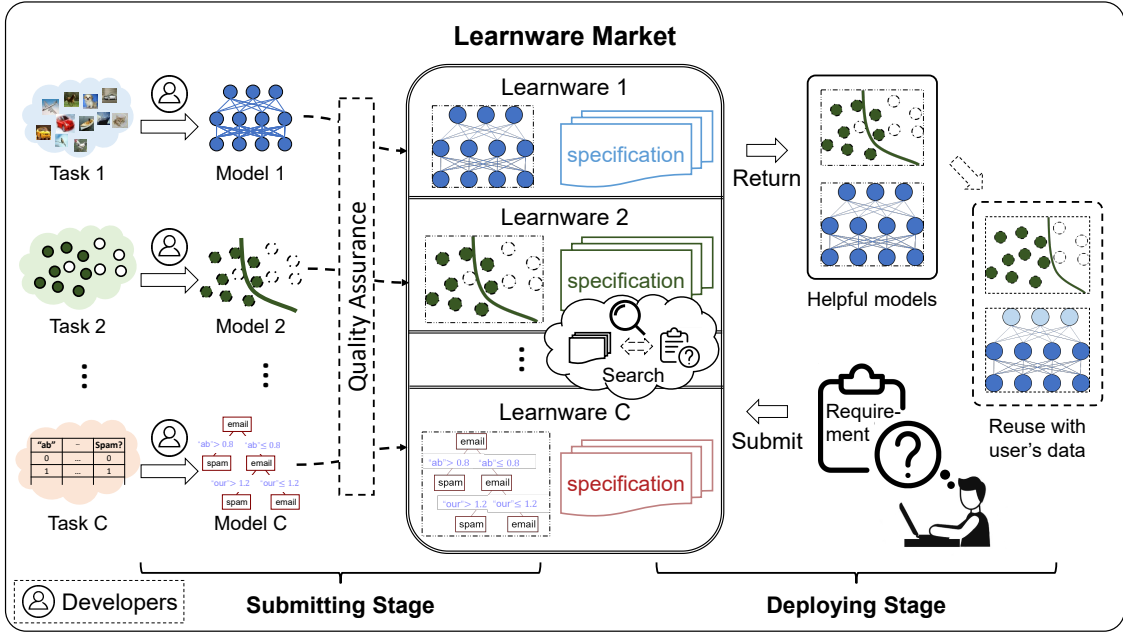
Learnware Market

Task 1

Model 1

Task 2

Model 2

⋮

⋮

| "ab" | ... | Spam? |
|---|---|---|
| 0 | ... | 0 |
| 1 | ... | 1 |

Task C

email
'ab'> 0.8
'ab'≤ 0.8
spam
email
'our'> 1.2
'our'≤ 1.2
spam
email

Model C

Quality Assurance

Learnware 1

specification

Learnware 2

specification

Search

⋮

Learnware C

email
'ab'> 0.8
'ab'≤ 0.8
spam
email
'our'> 1.2
'our'≤ 1.2
spam
email

specification

Return

Helpful models

Reuse with user's data

Submit

Requirement

Developers

Submitting Stage

Deploying Stage